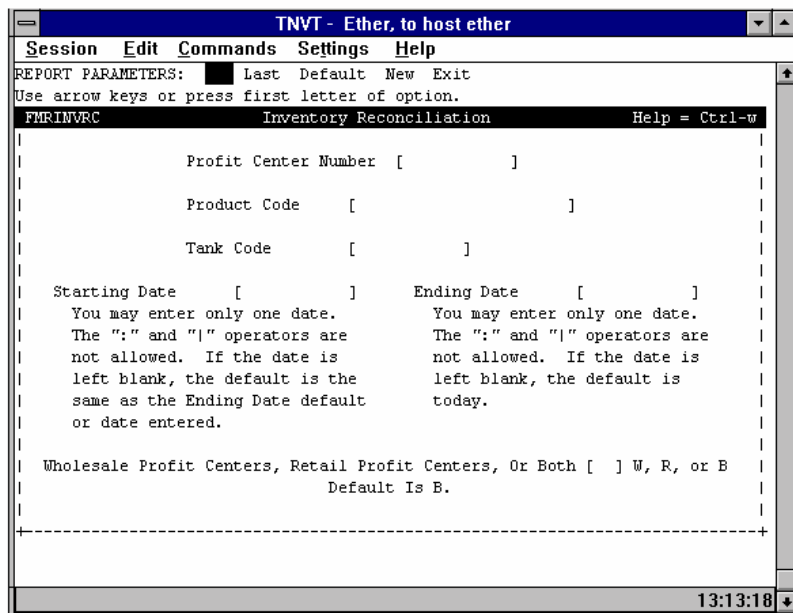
TNVT - Ether, to host ether

Session Edit Commands Settings Help

REPORT PARAMETERS: Last Default New Exit
Use arrow keys or press first letter of option.

FMRINVRC Inventory Reconciliation Help = Ctrl-w

Profit Center Number [ ]

Product Code [ ]

Tank Code [ ]

Starting Date [ ]
You may enter only one date. The ":" and "|" operators are not allowed. If the date is left blank, the default is the same as the Ending Date default or date entered.

Ending Date [ ]
You may enter only one date. The ":" and "|" operators are not allowed. If the date is left blank, the default is today.

Wholesale Profit Centers, Retail Profit Centers, Or Both [ ] W, R, or B
Default Is B.

13:13:18